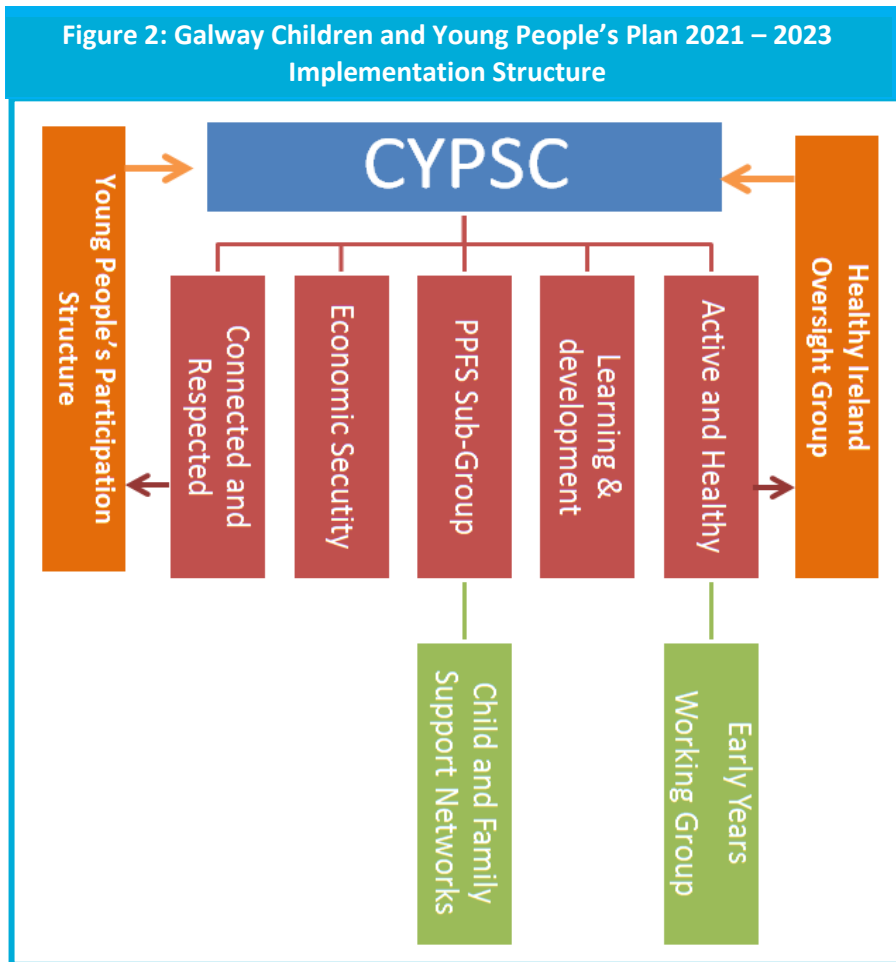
Figure 2: Galway Children and Young People's Plan 2021 – 2023 Implementation Structure

CYPSC

Young People's Participation Structure

Connected and Respected

Economic Secutity

PPFS Sub-Group

Learning & development

Active and Healthy

Healthy Ireland Oversight Group

Child and Family Support Networks

Early Years Working Group